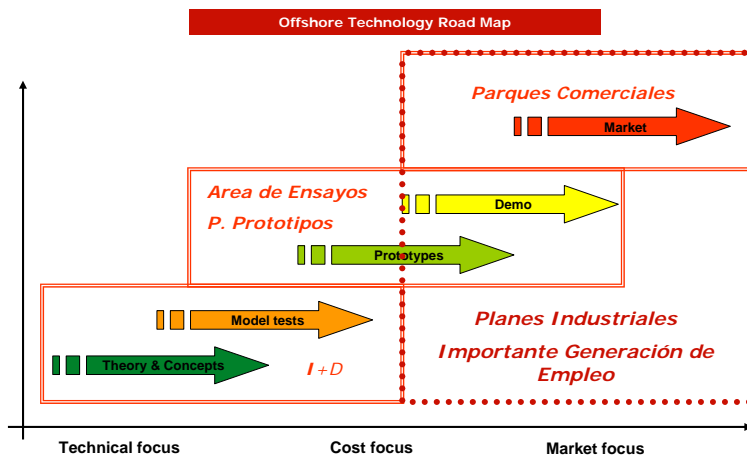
Offshore Technology Road Map

Parques Comerciales

Market

Area de Ensayos

P. Prototipos

Demo

Prototypes

Model tests

Planes Industriales

Importante Generación de Empleo

Theory & Concepts

I+D

Technical focus

Cost focus

Market focus